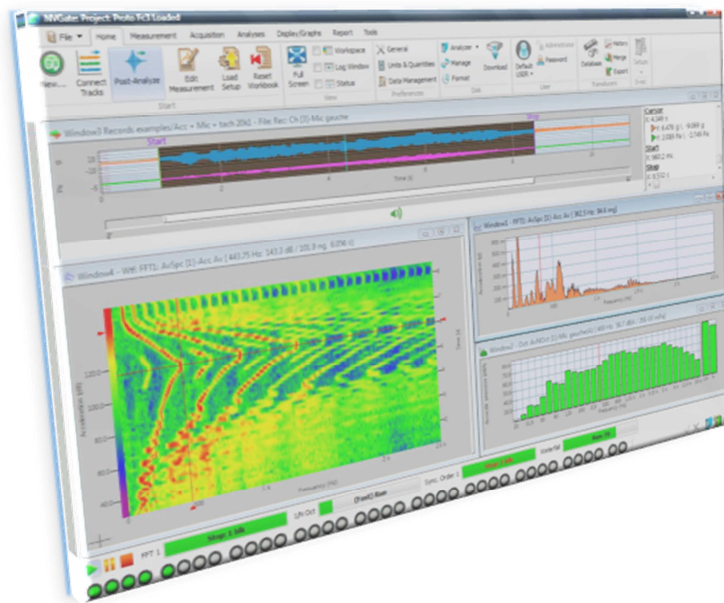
NVGate: Project: Proto Tc1Loaded

File | Home | Measurement | Acquisition | Analyses | Display/Graphs | Report | Tools

New... | Connect Tracks | Post-Analyze | Edit Measurement | Load Setup | Reset Workbook | Full Screen | Workspace | Log Window | Status | General | Units & Quantities | Data Management | Analyzer | Manage | Format | Download | Default USER | Password | Database | Pattern | Merge | Export

Start | View | Preferences | Edit | User

Window3 Records examples/Acc + Mic + tach 20k1 - File Rec Ch [3]-Mic gauche

Start | Stop

Time (s)

Cursor

Window4 - Wfl: FFT1: AvSpc [1]-Acc Av

Acceleration (dB)

120.0

100.0

80.0

Frequency (Hz)

Window1 - FFT1: AvSpc [1]-Acc Av

Window2 - Oct: AvNO+1 [3]-Mic gauche

FFT 1 | 1/n Oct | Sync. Order 1 | Overall

Stop